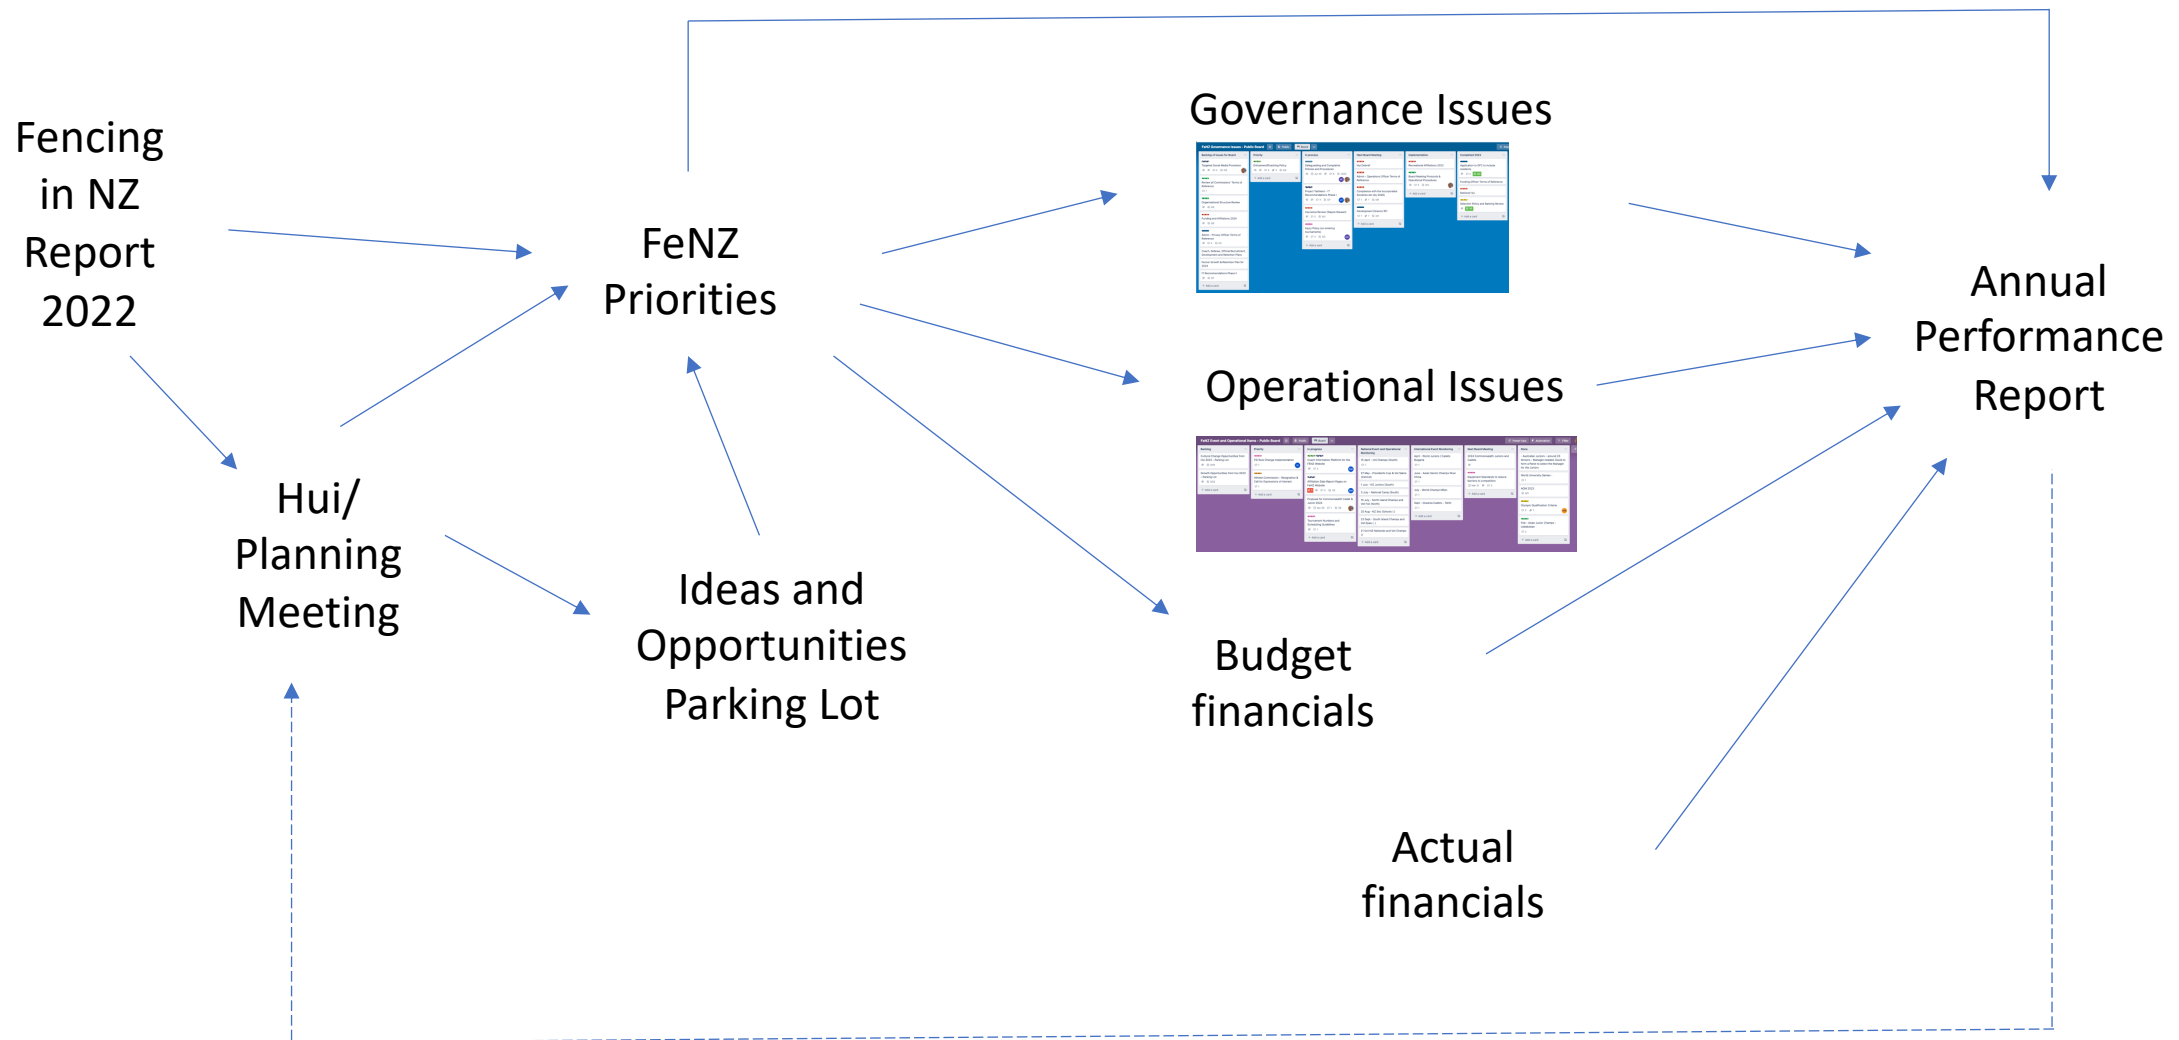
Fencing in NZ Report 2022

FeNZ Priorities

Governance Issues

Annual Performance Report

Operational Issues

Hui/ Planning Meeting

Ideas and Opportunities Parking Lot

Budget financials

Actual financials